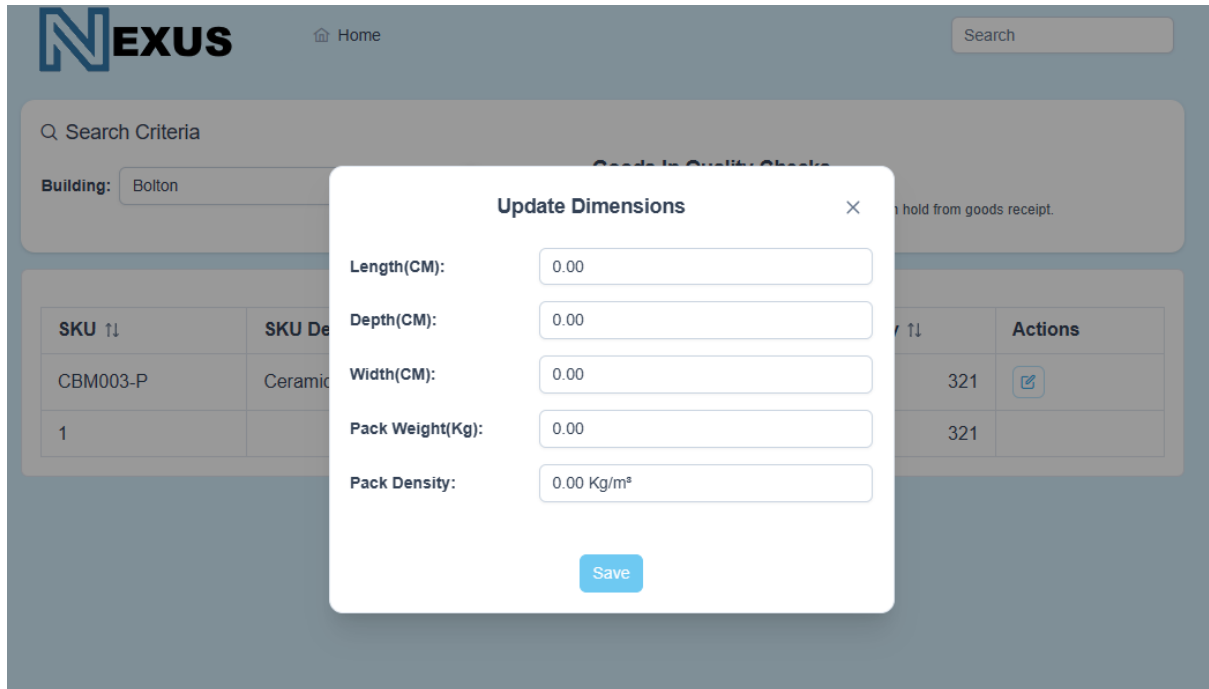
NEXUS

Home

Search

Search Criteria

Building: Bolton

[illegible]

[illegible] hold from goods receipt.

| SKU ⇅ | SKU De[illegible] | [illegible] ⇅ | Actions |
|---|---|---|---|
| CBM003-P | Ceramic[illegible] | 321 | |
| 1 | | 321 | |

Update Dimensions

×

Length(CM): 0.00

Depth(CM): 0.00

Width(CM): 0.00

Pack Weight(Kg): 0.00

Pack Density: 0.00 Kg/m³

Save